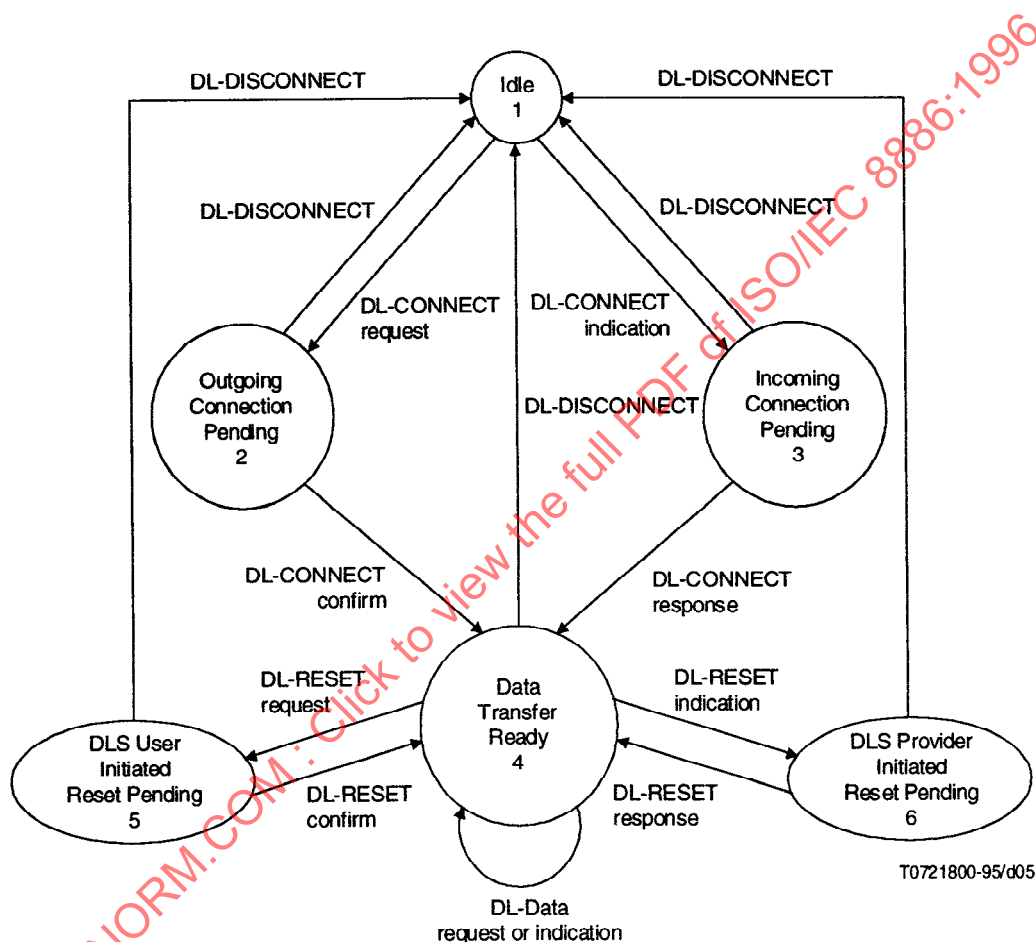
DL-DISCONNECT

Idle
1

DL-DISCONNECT

DL-DISCONNECT

DL-DISCONNECT

DL-CONNECT
request

DL-CONNECT
indication

Outgoing
Connection
Pending
2

DL-DISCONNECT

Incoming
Connection
Pending
3

DL-CONNECT
confirm

DL-CONNECT
response

DL-RESET
request

Data
Transfer
Ready
4

DL-RESET
indication

DLS User
Initiated
Reset Pending
5

DL-RESET
confirm

DL-RESET
response

DLS Provider
Initiated
Reset Pending
6

T0721800-95/d05

DL-Data
request or indication

NORM.COM : Click to view the full PDF of ISO/IEC 8886:1996